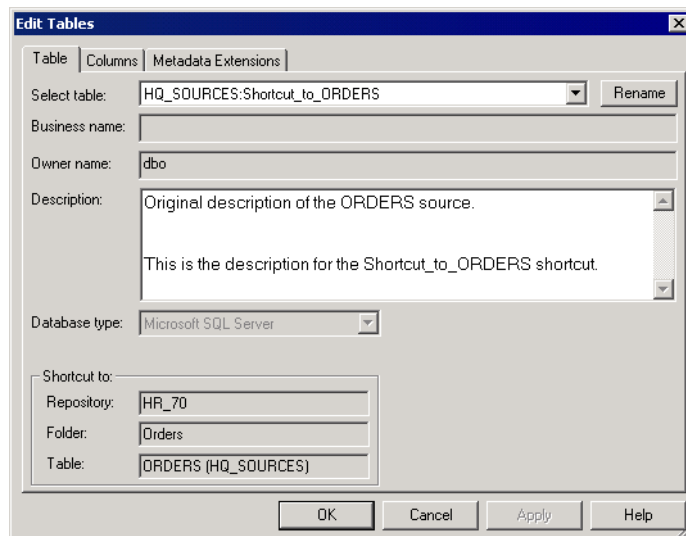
Edit Tables

Table | Columns | Metadata Extensions

Select table: HQ_SOURCES:Shortcut_to_ORDERS

Rename

Business name:

Owner name: dbo

Description: Original description of the ORDERS source.

This is the description for the Shortcut_to_ORDERS shortcut.

Database type: Microsoft SQL Server

Shortcut to:

Repository: HR_70

Folder: Orders

Table: ORDERS (HQ_SOURCES)

OK | Cancel | Apply | Help